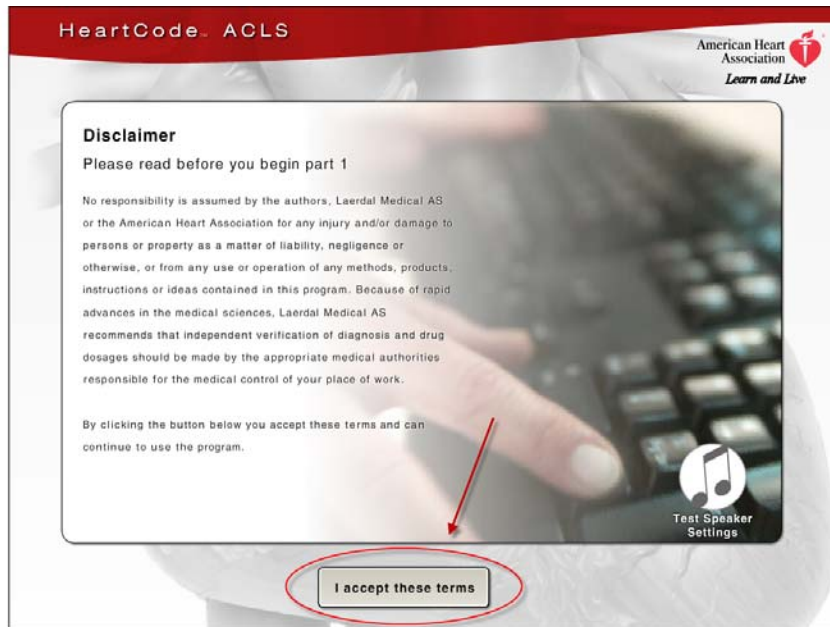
HeartCode™ ACLS

American Heart Association
Learn and Live

Disclaimer

Please read before you begin part 1

No responsibility is assumed by the authors, Laerdal Medical AS or the American Heart Association for any injury and/or damage to persons or property as a matter of liability, negligence or otherwise, or from any use or operation of any methods, products, instructions or ideas contained in this program. Because of rapid advances in the medical sciences, Laerdal Medical AS recommends that independent verification of diagnosis and drug dosages should be made by the appropriate medical authorities responsible for the medical control of your place of work.

By clicking the button below you accept these terms and can continue to use the program.

Test Speaker Settings

I accept these terms